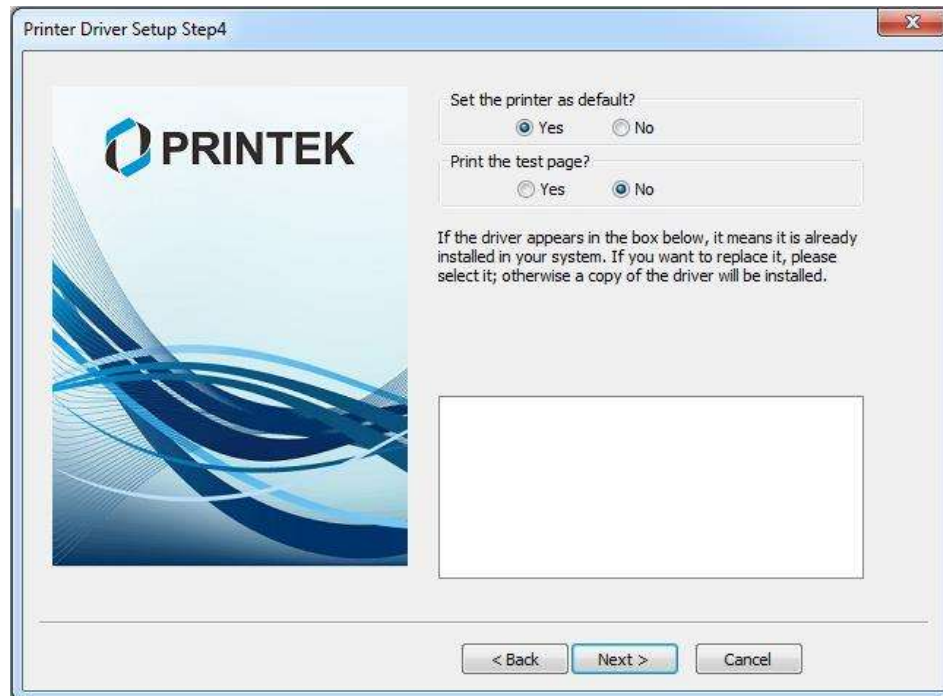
Printer Driver Setup Step4

PRINTEK

Set the printer as default?
Yes No

Print the test page?
Yes No

If the driver appears in the box below, it means it is already installed in your system. If you want to replace it, please select it; otherwise a copy of the driver will be installed.

< Back Next > Cancel